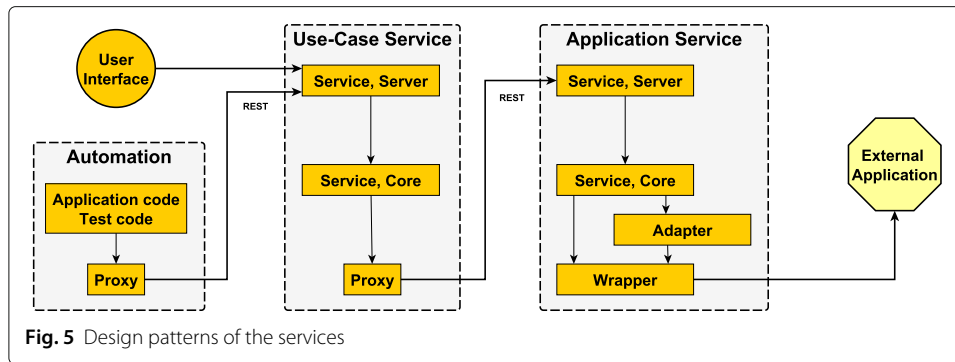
User Interface

Use-Case Service

Service, Server

REST

Service, Core

Proxy

Automation

Application code
Test code

Proxy

REST

Application Service

Service, Server

Service, Core

Adapter

Wrapper

External Application

**Fig. 5** Design patterns of the services